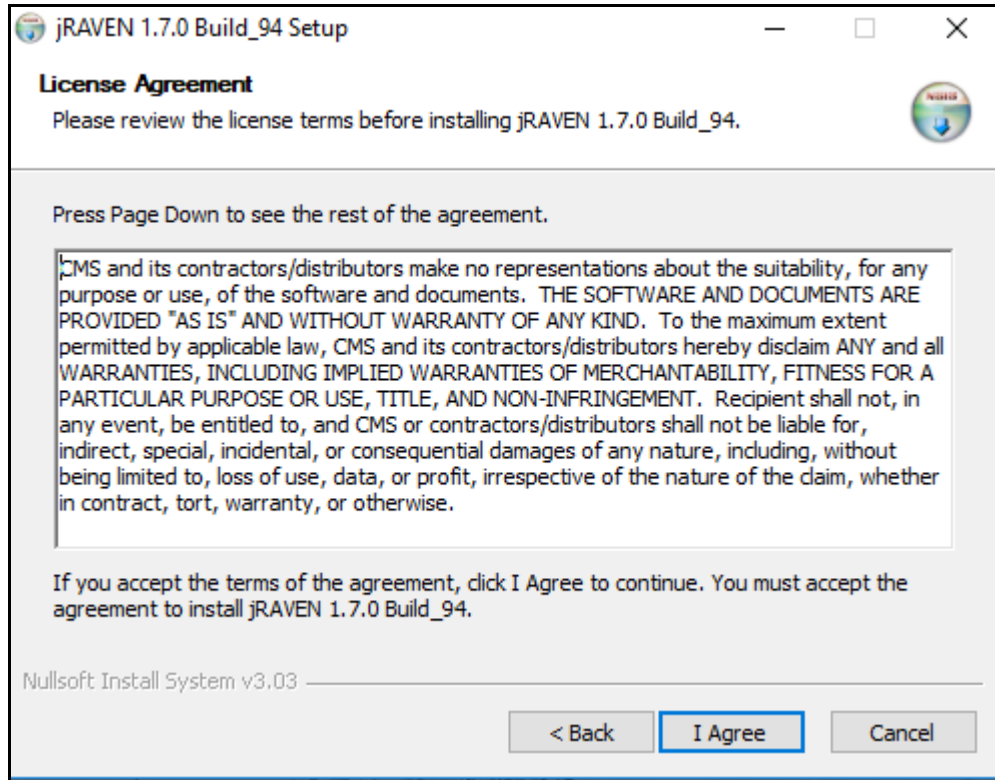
jRAVEN 1.7.0 Build_94 Setup

License Agreement

Please review the license terms before installing jRAVEN 1.7.0 Build_94.

Press Page Down to see the rest of the agreement.

CMS and its contractors/distributors make no representations about the suitability, for any purpose or use, of the software and documents. THE SOFTWARE AND DOCUMENTS ARE PROVIDED "AS IS" AND WITHOUT WARRANTY OF ANY KIND. To the maximum extent permitted by applicable law, CMS and its contractors/distributors hereby disclaim ANY and all WARRANTIES, INCLUDING IMPLIED WARRANTIES OF MERCHANTABILITY, FITNESS FOR A PARTICULAR PURPOSE OR USE, TITLE, AND NON-INFRINGEMENT. Recipient shall not, in any event, be entitled to, and CMS or contractors/distributors shall not be liable for, indirect, special, incidental, or consequential damages of any nature, including, without being limited to, loss of use, data, or profit, irrespective of the nature of the claim, whether in contract, tort, warranty, or otherwise.

If you accept the terms of the agreement, click I Agree to continue. You must accept the agreement to install jRAVEN 1.7.0 Build_94.

Nullsoft Install System v3.03

< Back

I Agree

Cancel